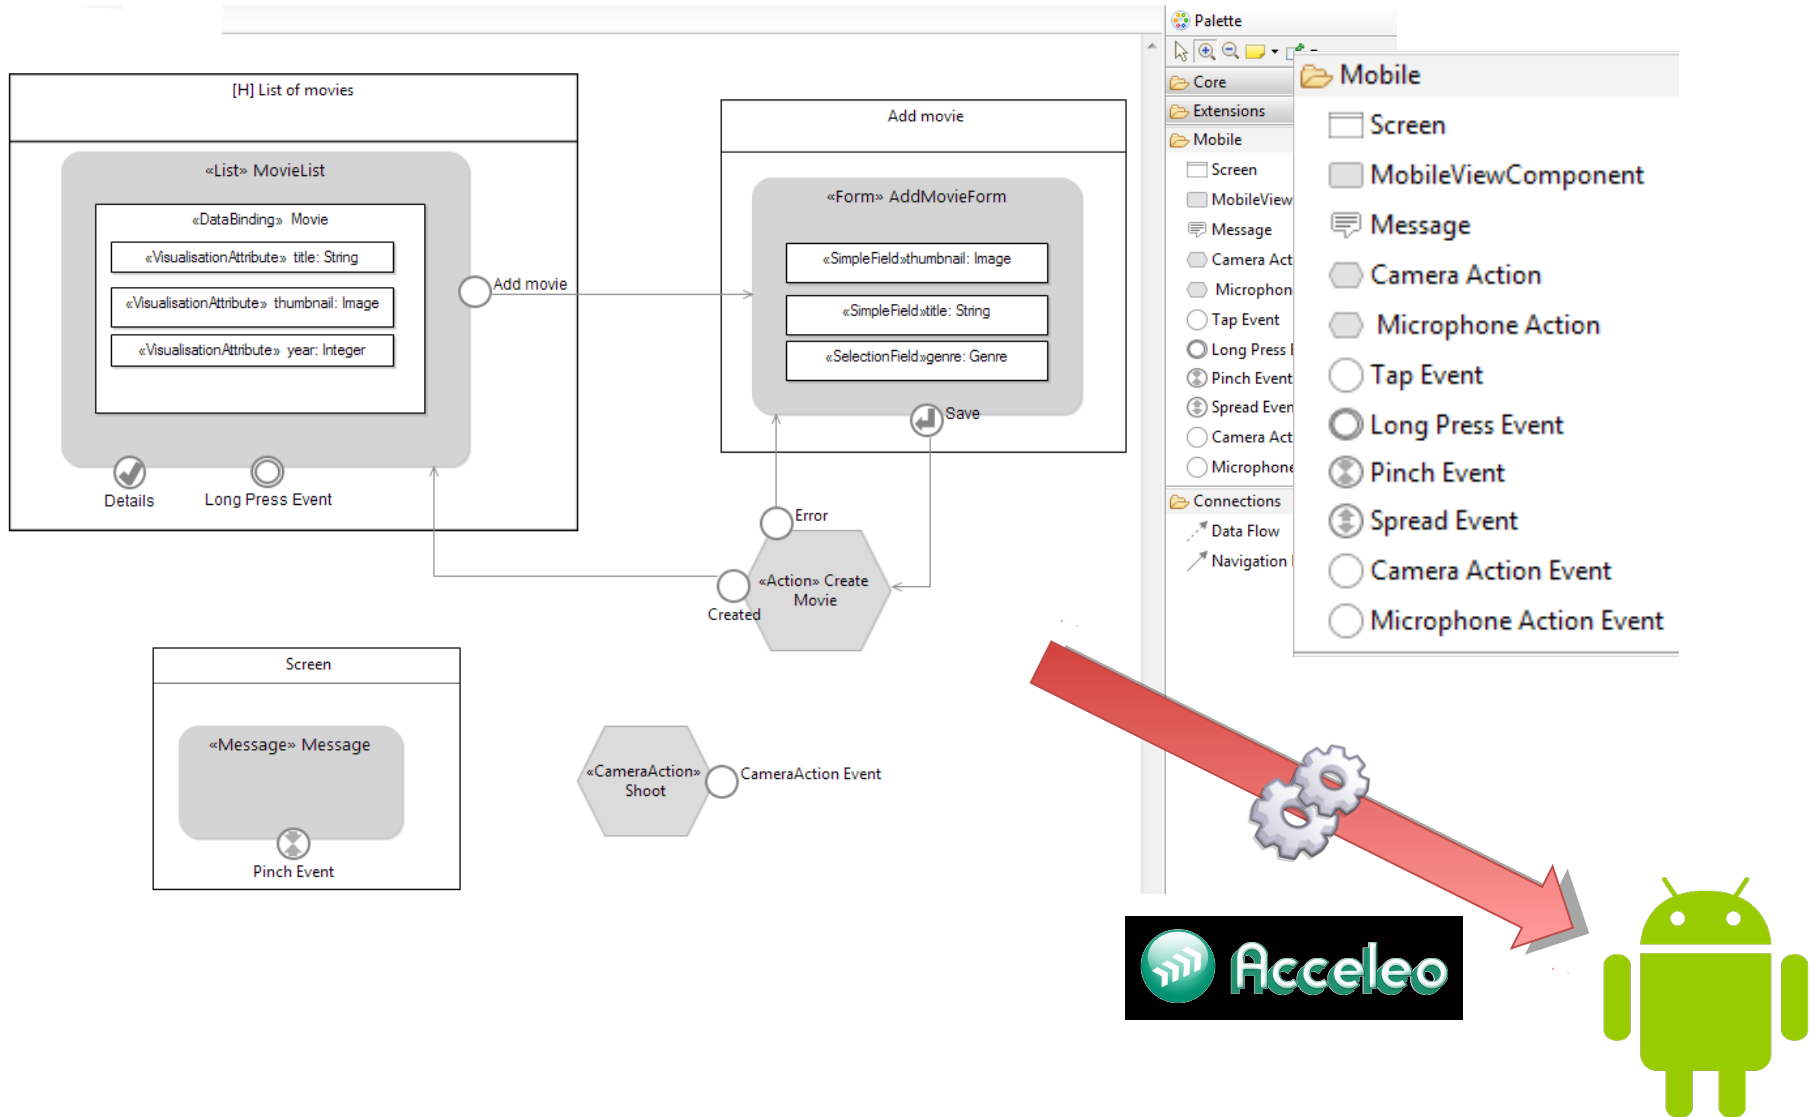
[H] List of movies

«List» MovieList

«DataBinding» Movie

«VisualisationAttribute» title: String

«VisualisationAttribute» thumbnail: Image

«VisualisationAttribute» year: Integer

Add movie

Details

Long Press Event

Add movie

«Form» AddMovieForm

«SimpleField»thumbnail: Image

«SimpleField»title: String

«SelectionField»genre: Genre

Save

Error

«Action» Create Movie

Created

Screen

«Message» Message

Pinch Event

«CameraAction» Shoot

CameraAction Event

Palette

Core

Extensions

Mobile

Screen

MobileView

Message

Camera Act

Microphon

Tap Event

Long Press

Pinch Event

Spread Even

Camera Act

Microphone

Connections

Data Flow

Navigation

Mobile

Screen

MobileViewComponent

Message

Camera Action

Microphone Action

Tap Event

Long Press Event

Pinch Event

Spread Event

Camera Action Event

Microphone Action Event

Acceleo